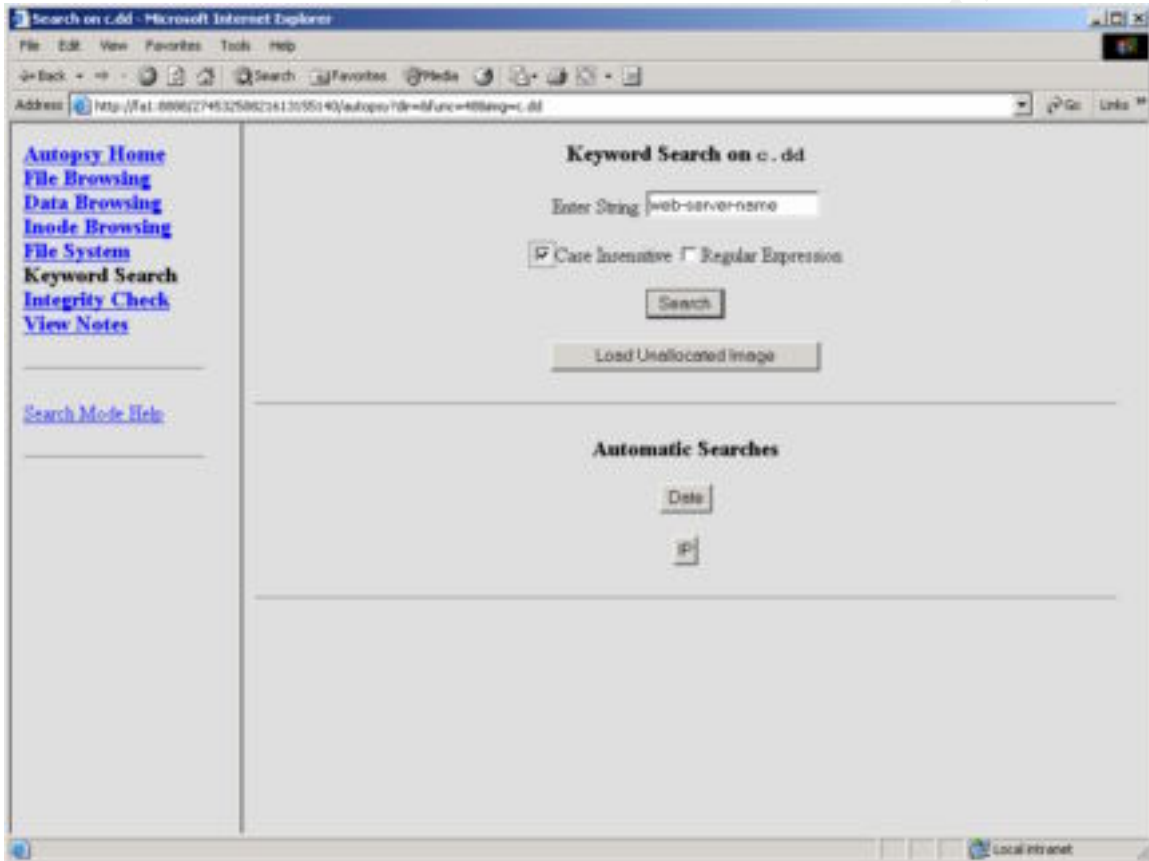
Search on c.dd - Microsoft Internet Explorer

File Edit View Favorites Tools Help

Back Search Favorites Media

Address http://fa1:8888/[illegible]/autopsy?dir=&func=4&img=c.dd

Go Links

Autopsy Home
File Browsing
Data Browsing
Inode Browsing
File System
Keyword Search
Integrity Check
View Notes

Search Mode Help

Keyword Search on c.dd

Enter String web-server-name

Case Insensitive Regular Expression

Search

Load Unallocated Image

Automatic Searches

Date

IP

Local intranet